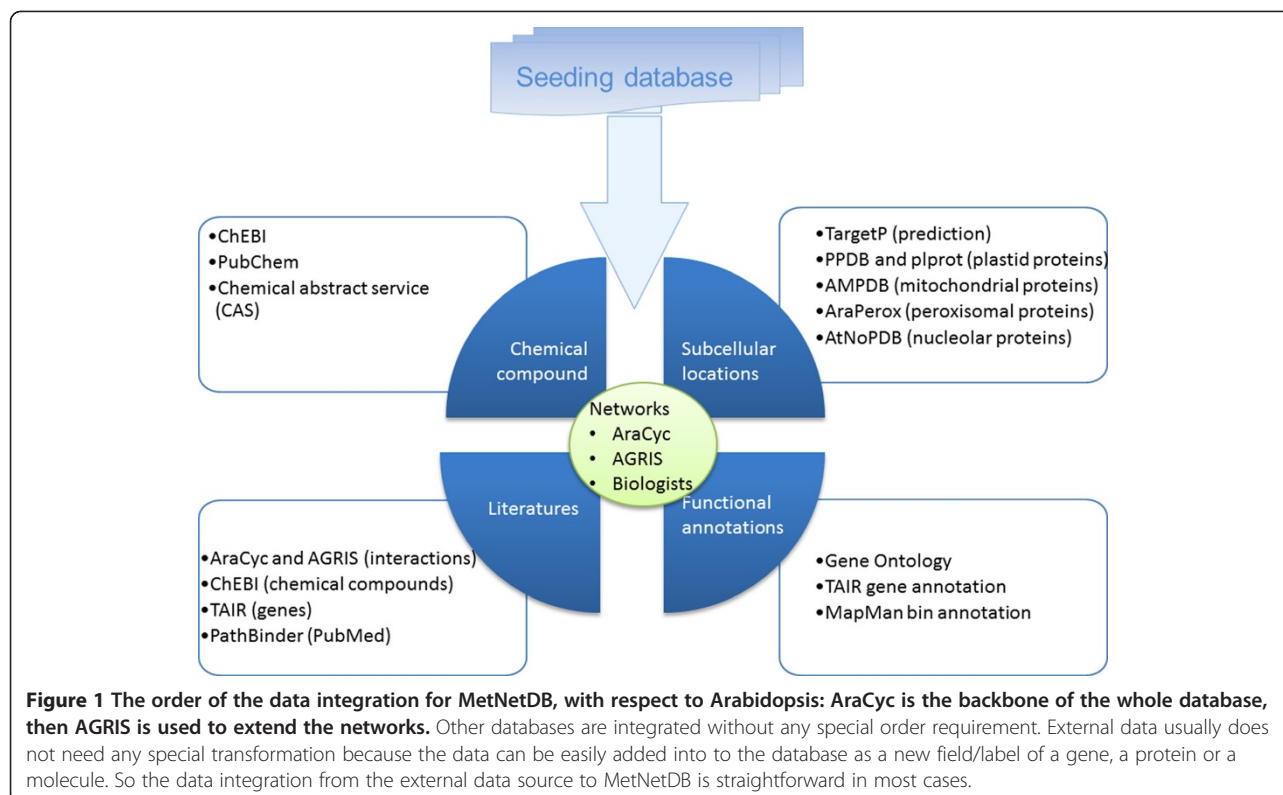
Seeding database

•ChEBI
•PubChem
•Chemical abstract service (CAS)

Chemical compound

Subcellular locations

•TargetP (prediction)
•PPDB and plprot (plastid proteins)
•AMPDB (mitochondrial proteins)
•AraPerox (peroxisomal proteins)
•AtNoPDB (nucleolar proteins)

Networks
• AraCyc
• AGRIS
• Biologists

Literatures

Functional annotations

•AraCyc and AGRIS (interactions)
•ChEBI (chemical compounds)
•TAIR (genes)
•PathBinder (PubMed)

•Gene Ontology
•TAIR gene annotation
•MapMan bin annotation

**Figure 1 The order of the data integration for MetNetDB, with respect to Arabidopsis: AraCyc is the backbone of the whole database, then AGRIS is used to extend the networks.** Other databases are integrated without any special order requirement. External data usually does not need any special transformation because the data can be easily added into to the database as a new field/label of a gene, a protein or a molecule. So the data integration from the external data source to MetNetDB is straightforward in most cases.